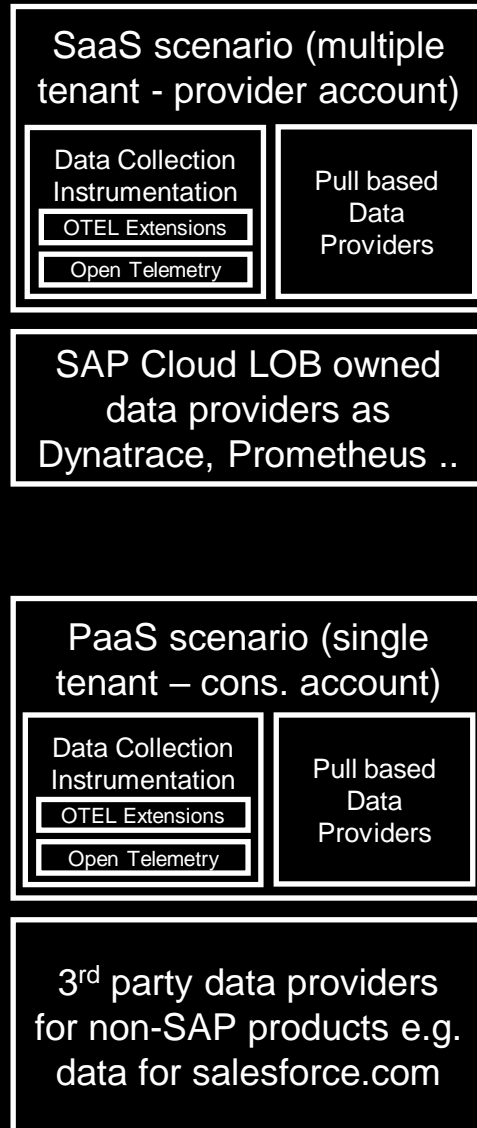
SaaS scenario (multiple tenant - provider account)

Data Collection Instrumentation

OTEL Extensions

Open Telemetry

Pull based Data Providers

SAP Cloud LOB owned data providers as Dynatrace, Prometheus ..

PaaS scenario (single tenant – cons. account)

Data Collection Instrumentation

OTEL Extensions

Open Telemetry

Pull based Data Providers

3$^{rd}$ party data providers for non-SAP products e.g. data for salesforce.com